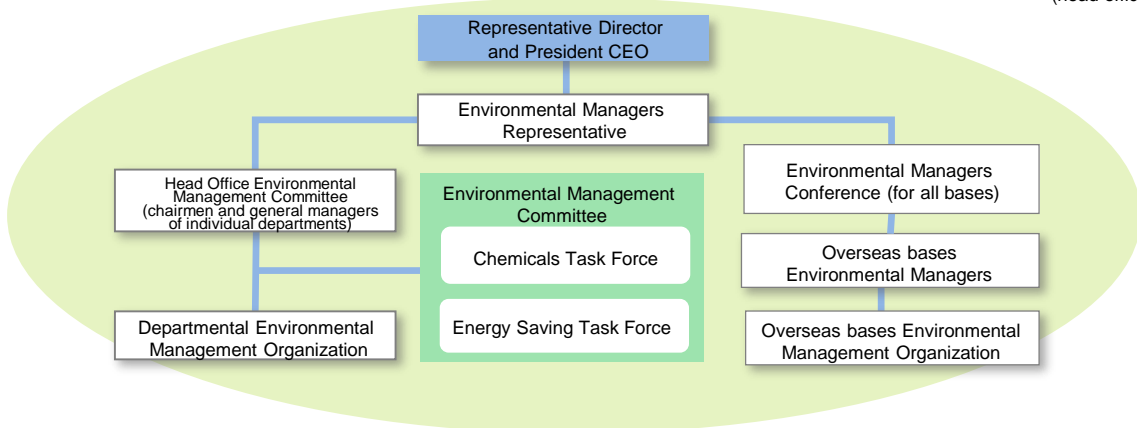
(head offi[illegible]

Representative Director and President CEO

Environmental Managers Representative

Head Office Environmental Management Committee (chairmen and general managers of individual departments)

Environmental Management Committee

Chemicals Task Force

Energy Saving Task Force

Departmental Environmental Management Organization

Environmental Managers Conference (for all bases)

Overseas bases Environmental Managers

Overseas bases Environmental Management Organization